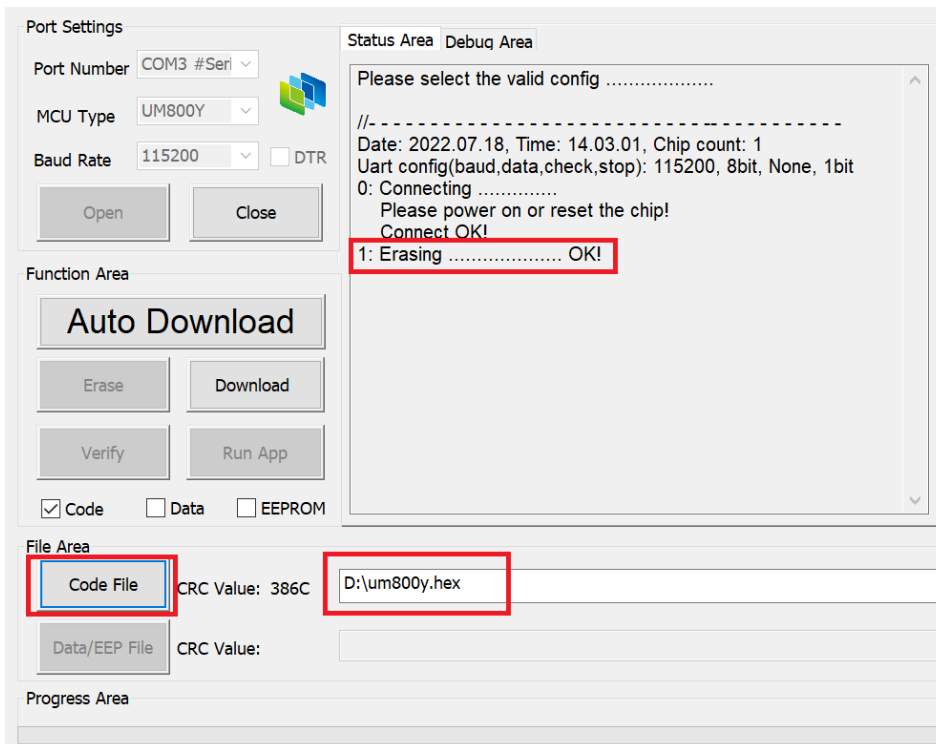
Port Settings

Port Number COM3 #Seri

MCU Type UM800Y

Baud Rate 115200 DTR

Open Close

Function Area

Auto Download

Erase Download

Verify Run App

Code Data EEPROM

Status Area Debug Area

Please select the valid config ..................

//- - - - - - - - - - - - - - - - - - - - - - - - - - - - - - - - - - - -
Date: 2022.07.18, Time: 14.03.01, Chip count: 1
Uart config(baud,data,check,stop): 115200, 8bit, None, 1bit
0: Connecting ..............
Please power on or reset the chip!
Connect OK!
1: Erasing .................... OK!

File Area

Code File CRC Value: 386C D:\um800y.hex

Data/EEP File CRC Value:

Progress Area